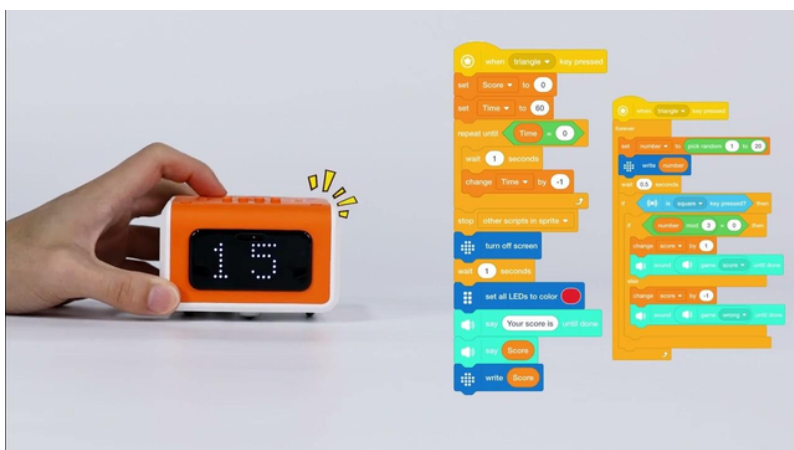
15

when triangle key pressed
set Score to 0
set Time to 60
repeat until Time = 0
wait 1 seconds
change Time by -1
stop other scripts in sprite
turn off screen
wait 1 seconds
set all LEDs to color
say Your score is until done
say Score
write Score

when triangle key pressed
forever
set number to pick random 1 to 20
write number
wait 0.5 seconds
if is square key pressed? then
if number mod 2 = 0 then
change score by 1
sound game score until done
else
change score by -1
sound game wrong until done